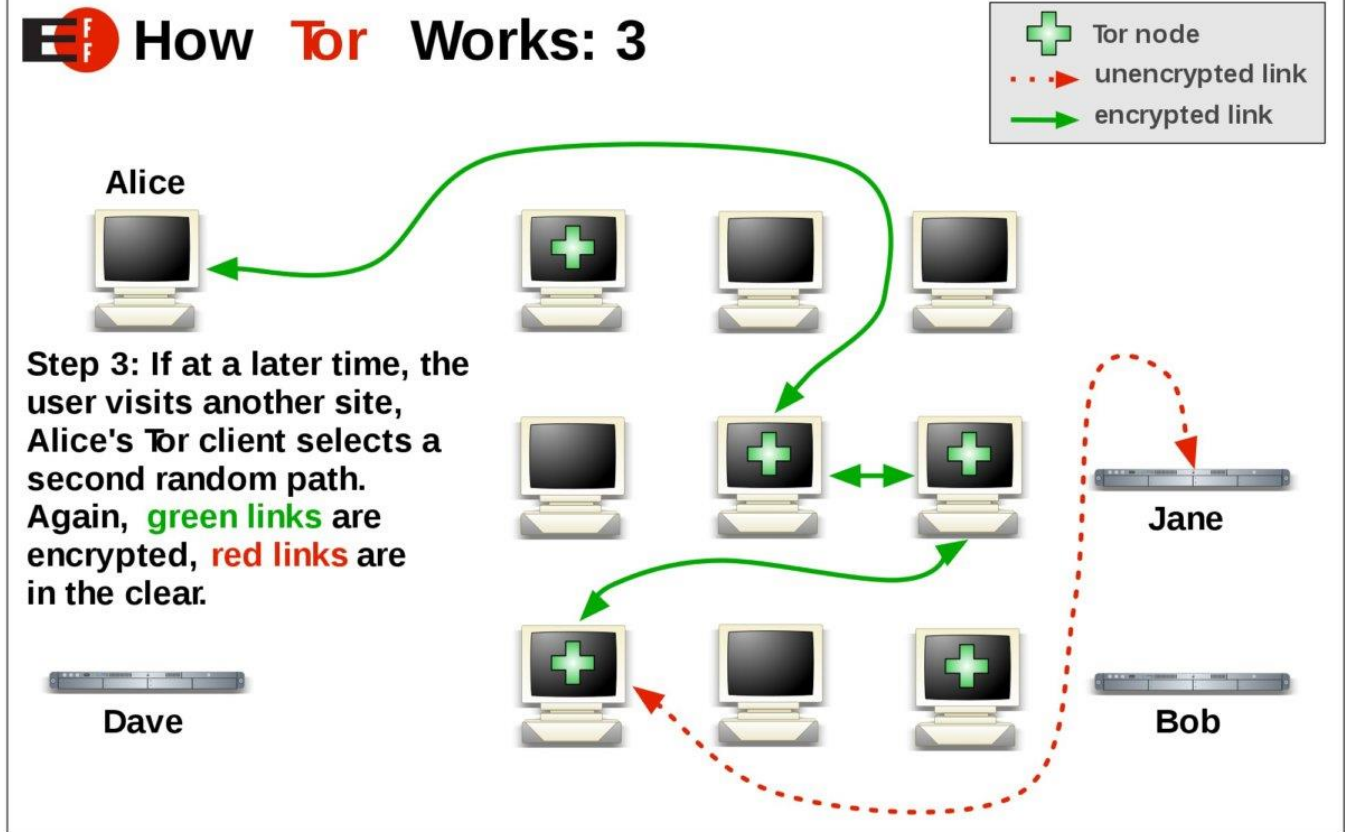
EFF How Tor Works: 3

Tor node
unencrypted link
encrypted link

Alice

Step 3: If at a later time, the user visits another site, Alice's Tor client selects a second random path. Again, green links are encrypted, red links are in the clear.

Jane

Dave

Bob